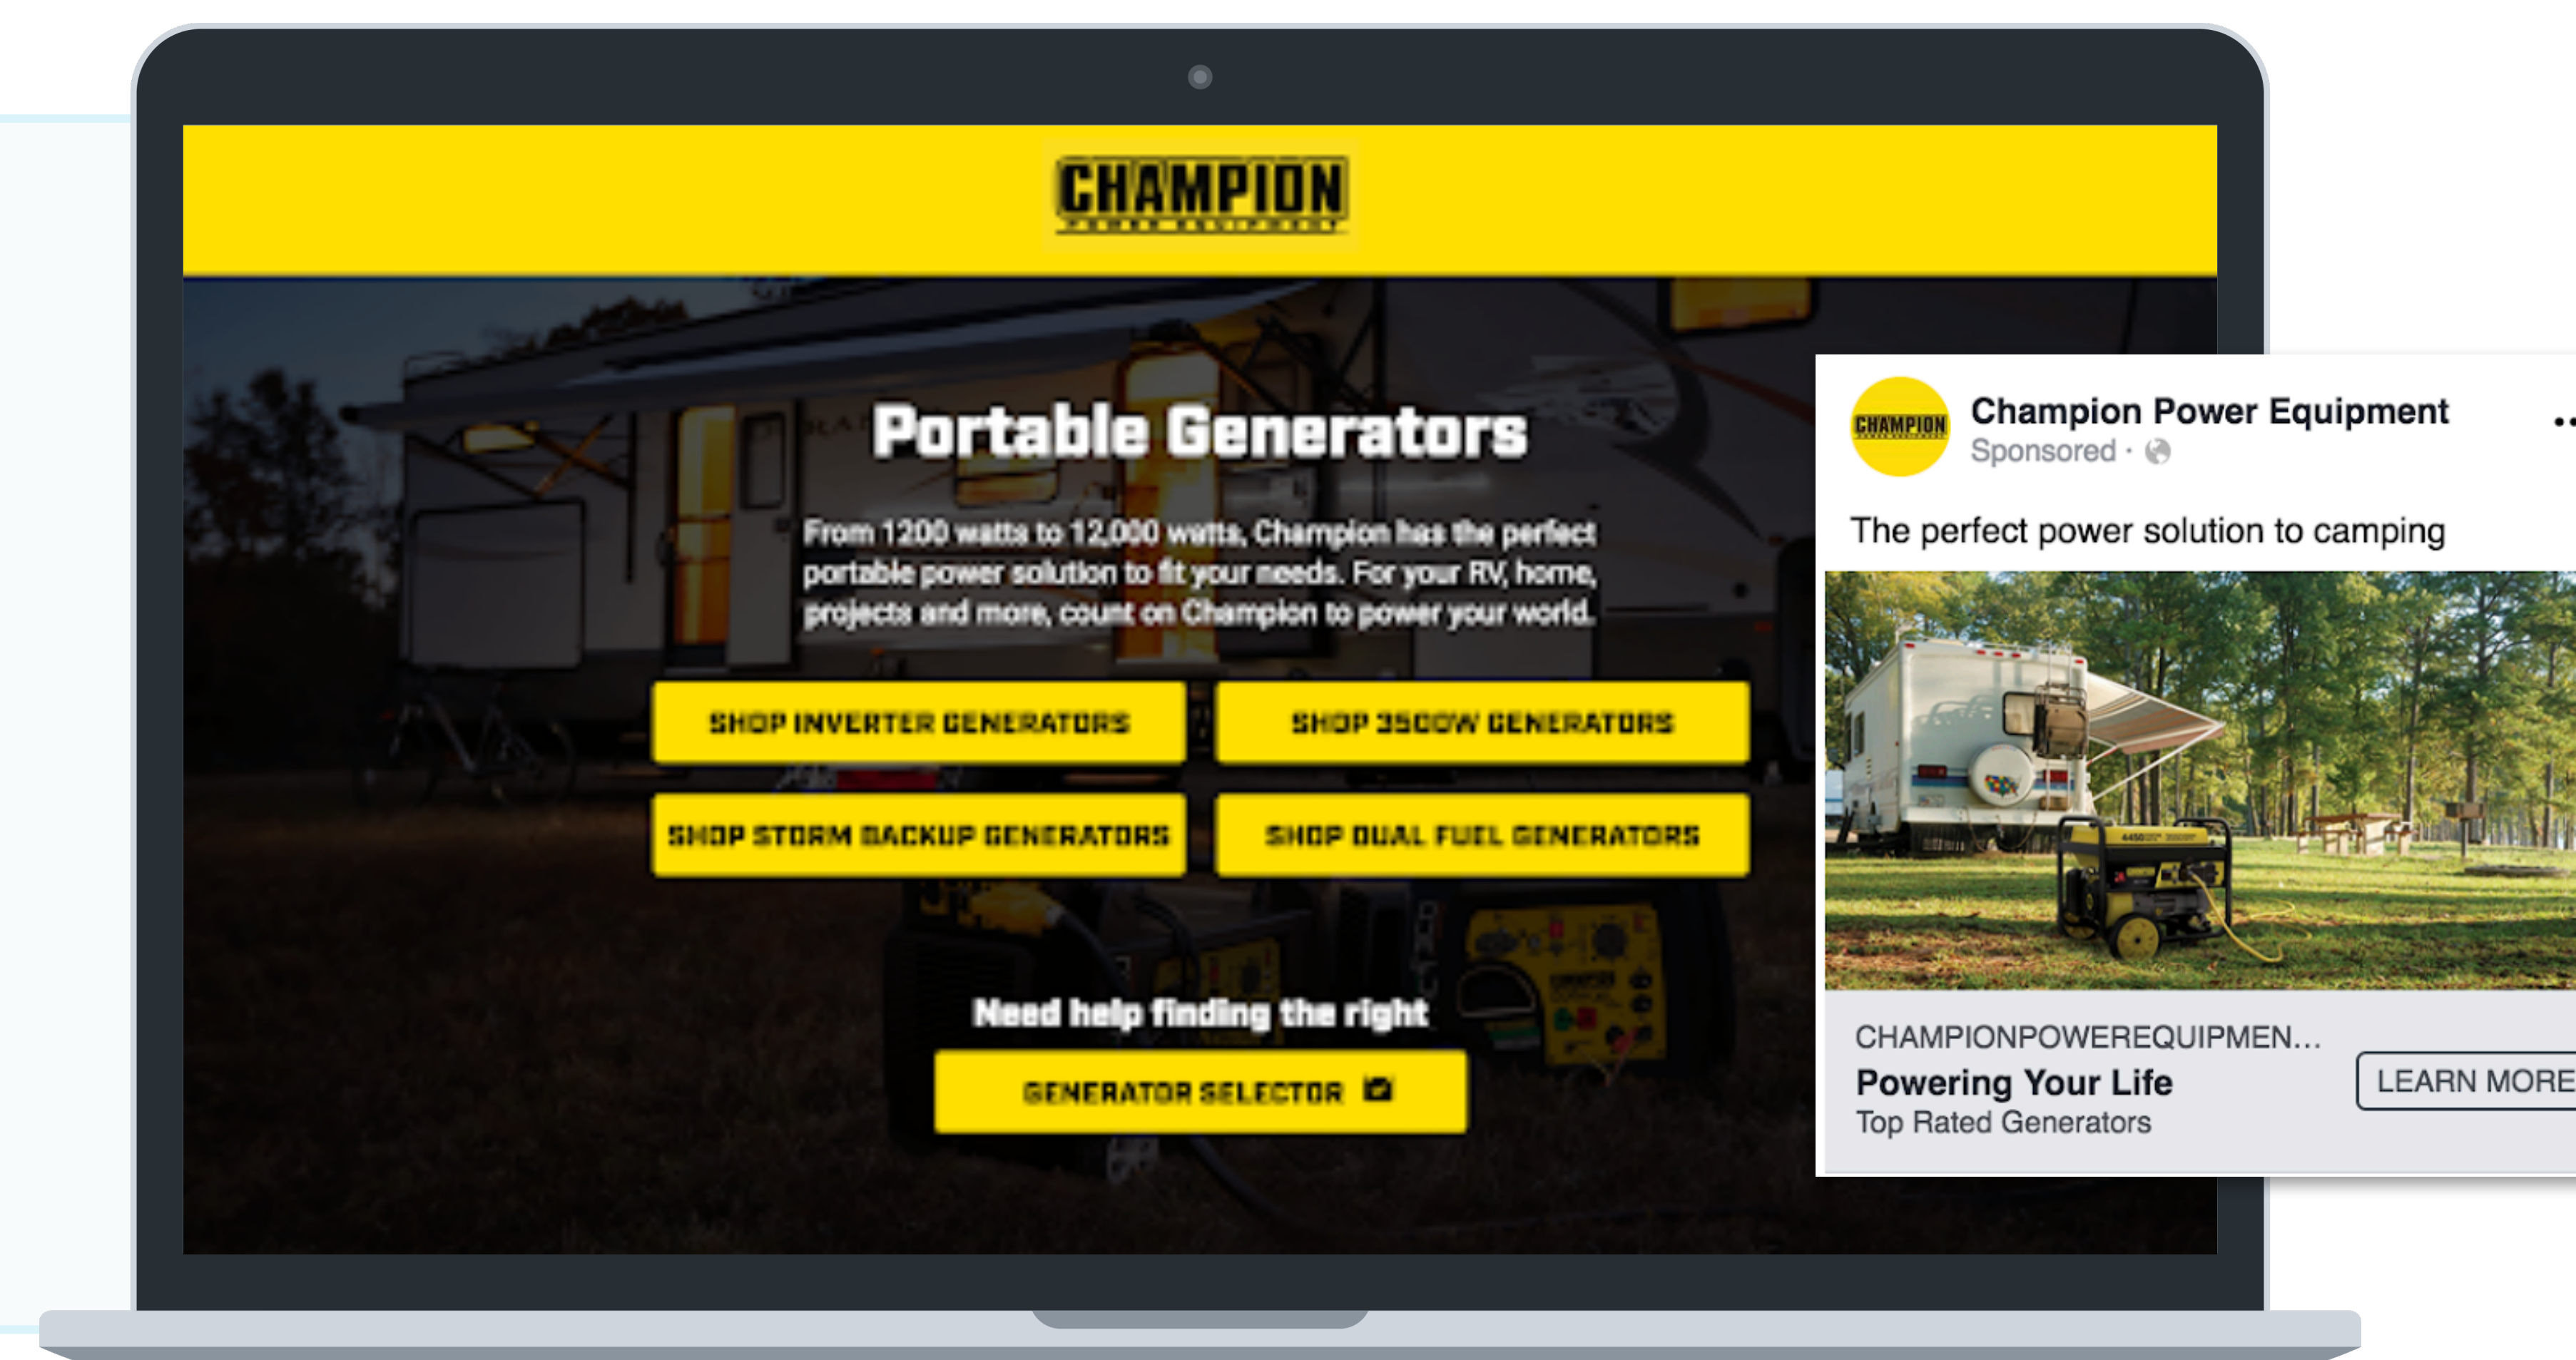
CHAMPION

Portable Generators

From 1200 watts to 12,000 watts, Champion has the perfect portable power solution to fit your needs. For your RV, home, projects and more, count on Champion to power your world.

SHOP INVERTER GENERATORS

SHOP 3500W GENERATORS

SHOP STORM BACKUP GENERATORS

SHOP DUAL FUEL GENERATORS

Need help finding the right

GENERATOR SELECTOR

CHAMPION

Champion Power Equipment

Sponsored ·

The perfect power solution to camping

CHAMPIONPOWEREQUIPMEN...

Powering Your Life

Top Rated Generators

LEARN MORE